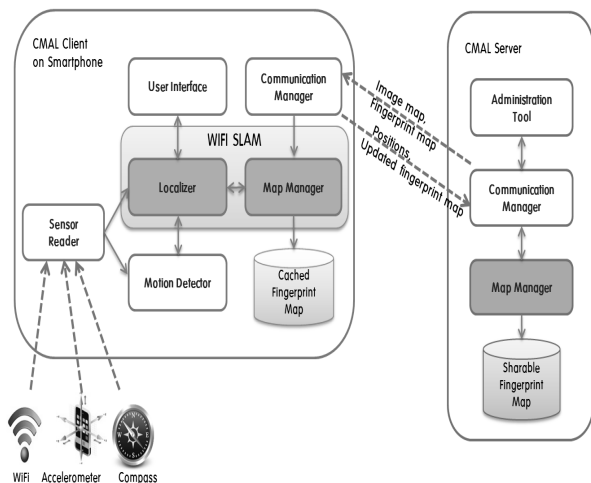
CMAL Client on Smartphone

User Interface

Communication Manager

WIFI SLAM

Localizer

Map Manager

Sensor Reader

Motion Detector

Cached Fingerprint Map

Image map, Fingerprint map

Positions, Updated fingerprint map

CMAL Server

Administration Tool

Communication Manager

Map Manager

Sharable Fingerprint Map

WiFi

Accelerometer

Compass